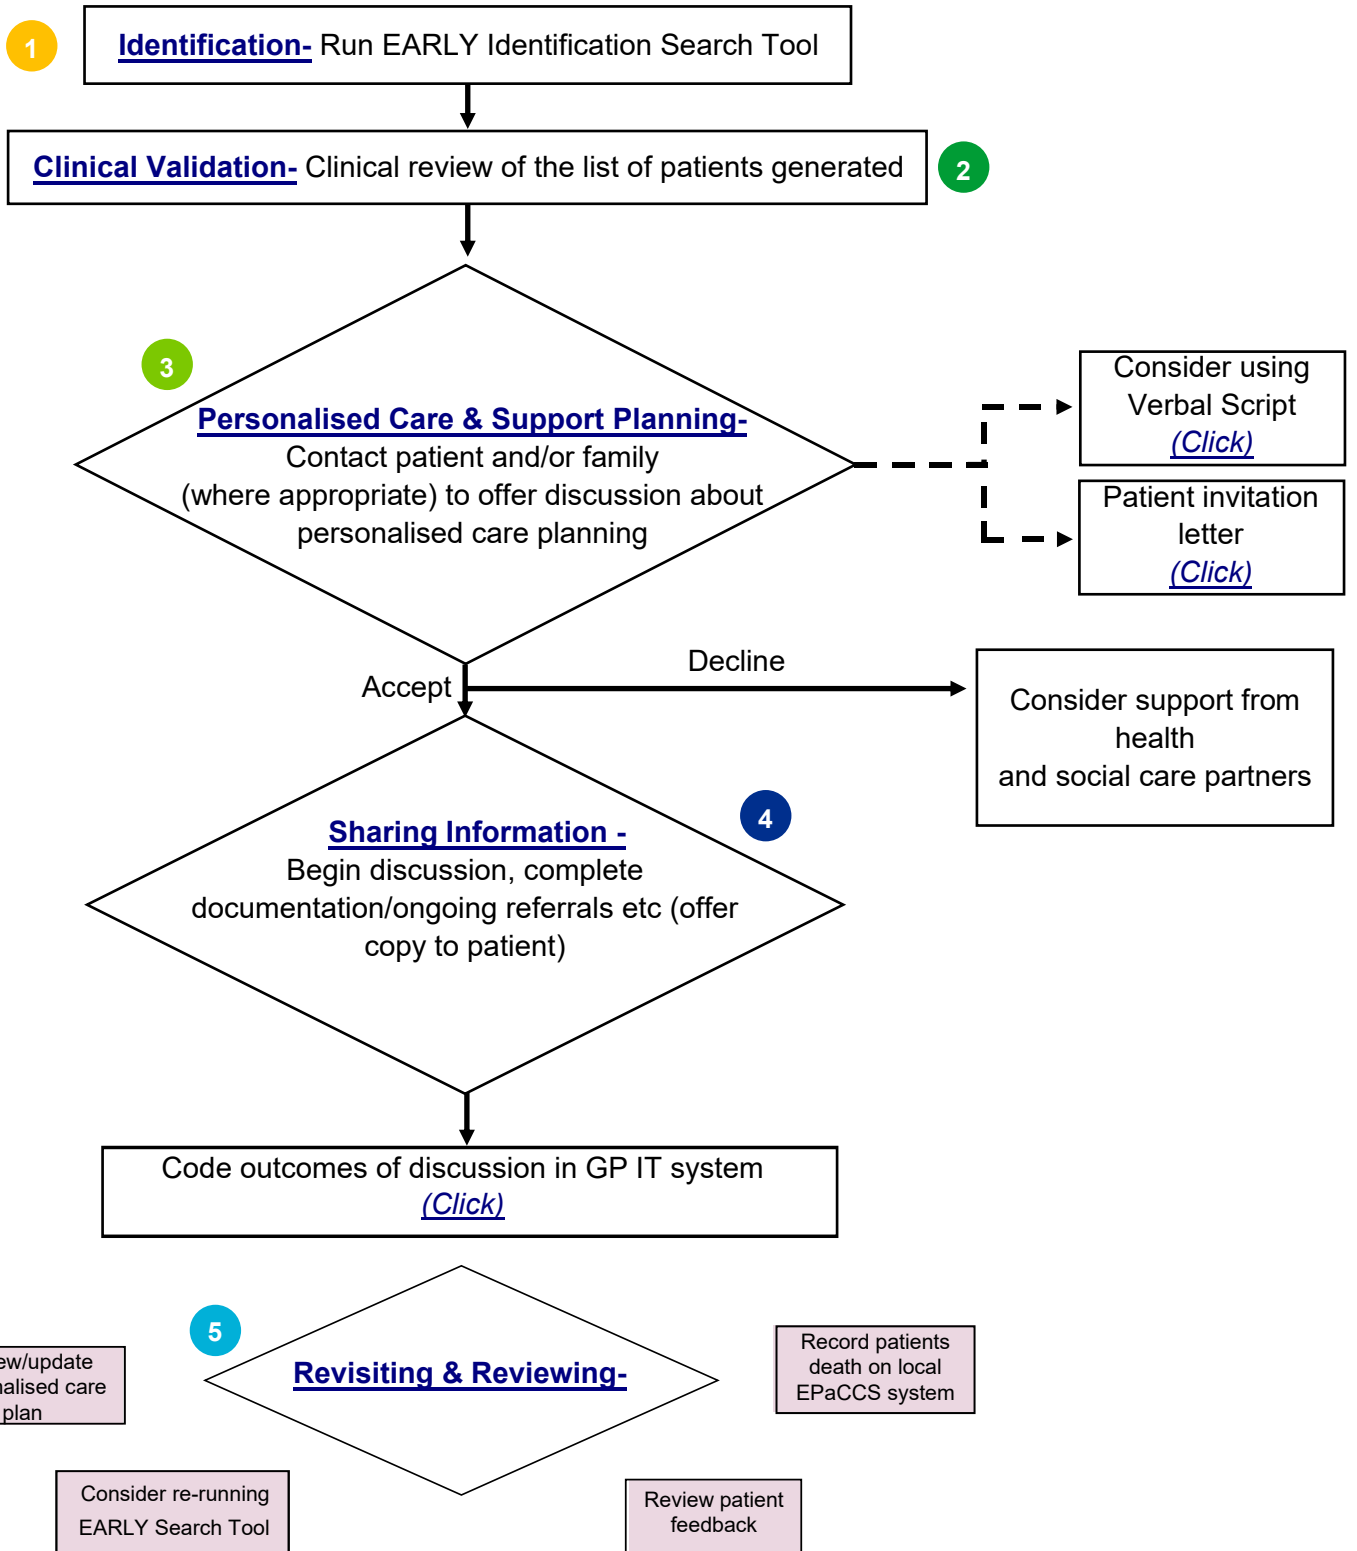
1

Identification- Run EARLY Identification Search Tool

Clinical Validation- Clinical review of the list of patients generated

2

3

Personalised Care & Support Planning- Contact patient and/or family (where appropriate) to offer discussion about personalised care planning

Consider using Verbal Script (Click)

Patient invitation letter (Click)

Accept

Decline

Consider support from health and social care partners

Sharing Information - Begin discussion, complete documentation/ongoing referrals etc (offer copy to patient)

4

Code outcomes of discussion in GP IT system (Click)

5

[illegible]ew/update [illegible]alised care plan

Revisiting & Reviewing-

Record patients death on local EPaCCS system

Consider re-running EARLY Search Tool

Review patient feedback